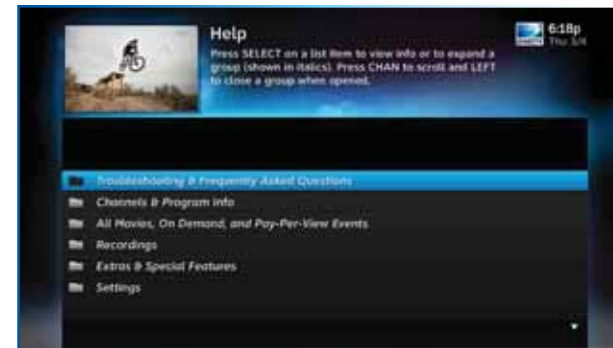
Help

Press SELECT on a list item to view info or to expand a group (shown in italics). Press CHAN to scroll and LEFT to close a group when opened.

6:18p
Thu 3/4

Troubleshooting & Frequently Asked Questions
Channels & Program Info
All Movies, On Demand, and Pay-Per-View Events
Recordings
Extras & Special Features
Settings